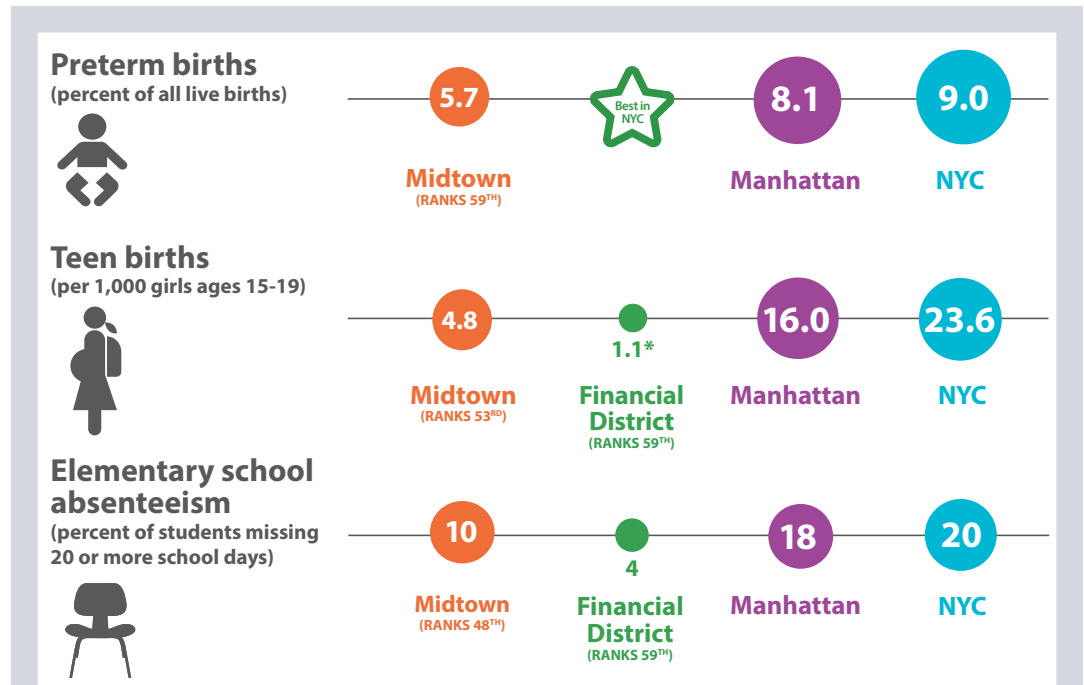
Preterm births
(percent of all live births)

5.7
Midtown
(RANKS 59$^{TH}$)

Best in NYC

8.1
Manhattan

9.0
NYC

Teen births
(per 1,000 girls ages 15-19)

4.8
Midtown
(RANKS 53$^{RD}$)

1.1*
Financial District
(RANKS 59$^{TH}$)

16.0
Manhattan

23.6
NYC

Elementary school absenteeism
(percent of students missing 20 or more school days)

10
Midtown
(RANKS 48$^{TH}$)

4
Financial District
(RANKS 59$^{TH}$)

18
Manhattan

20
NYC